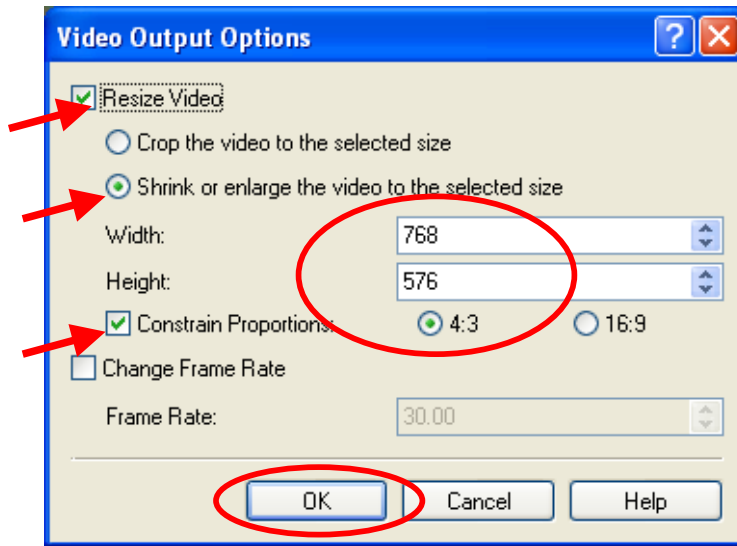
Video Output Options

?

Resize Video

Crop the video to the selected size

Shrink or enlarge the video to the selected size

Width: 768

Height: 576

Constrain Proportions: 4:3 16:9

Change Frame Rate

Frame Rate: 30.00

OK Cancel Help